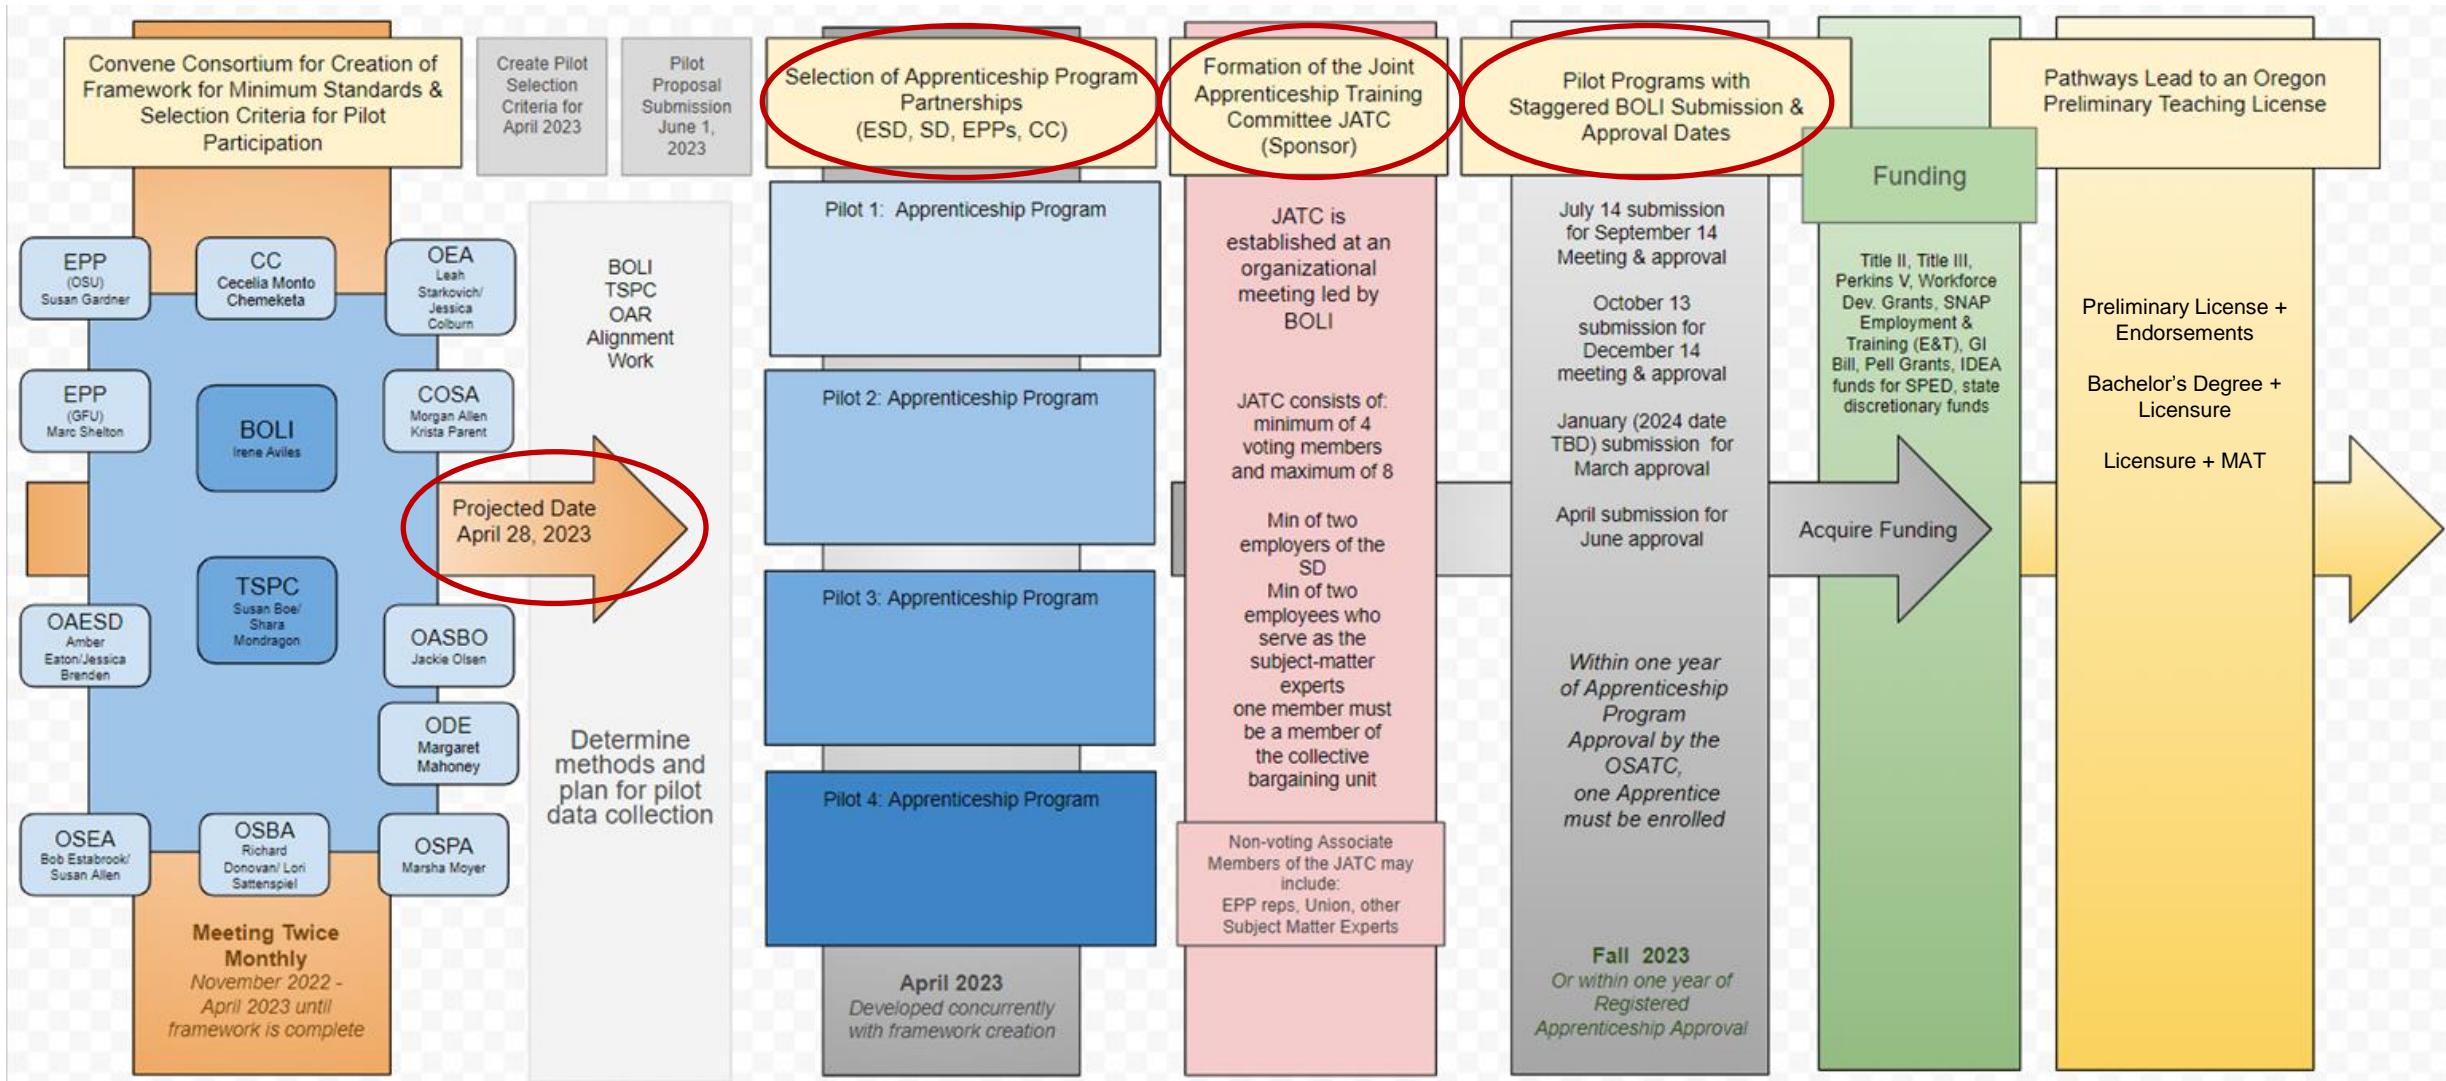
Convene Consortium for Creation of Framework for Minimum Standards & Selection Criteria for Pilot Participation

EPP
(OSU)
Susan Gardner

CC
Cecelia Monto
Chemeketa

OEA
Leah Starkovich/ Jessica Colburn

EPP
(GFU)
Marc Shelton

BOLI
Irene Aviles

COSA
Morgan Allen
Krista Parent

TSPC
Susan Boe/ Shara Mondragon

OAESD
Amber Eaton/Jessica Brenden

OASBO
Jackie Olsen

ODE
Margaret Mahoney

OSEA
Bob Estabrook/ Susan Allen

OSBA
Richard Donovan/ Lori Sattenspiel

OSPA
Marsha Moyer

Meeting Twice Monthly
November 2022 - April 2023 until framework is complete

Create Pilot Selection Criteria for April 2023

Pilot Proposal Submission June 1, 2023

BOLI
TSPC
OAR
Alignment
Work

Projected Date
April 28, 2023

Determine methods and plan for pilot data collection

Selection of Apprenticeship Program Partnerships
(ESD, SD, EPPs, CC)

Pilot 1: Apprenticeship Program

Pilot 2: Apprenticeship Program

Pilot 3: Apprenticeship Program

Pilot 4: Apprenticeship Program

April 2023
Developed concurrently with framework creation

Formation of the Joint Apprenticeship Training Committee JATC (Sponsor)

JATC is established at an organizational meeting led by BOLI

JATC consists of: minimum of 4 voting members and maximum of 8

Min of two employers of the SD
Min of two employees who serve as the subject-matter experts
one member must be a member of the collective bargaining unit

Non-voting Associate Members of the JATC may include:
EPP reps, Union, other Subject Matter Experts

Pilot Programs with Staggered BOLI Submission & Approval Dates

July 14 submission for September 14 Meeting & approval

October 13 submission for December 14 meeting & approval

January (2024 date TBD) submission for March approval

April submission for June approval

Within one year of Apprenticeship Program Approval by the OSATC, one Apprentice must be enrolled

Fall 2023
Or within one year of Registered Apprenticeship Approval

Funding

Title II, Title III, Perkins V, Workforce Dev. Grants, SNAP Employment & Training (E&T), GI Bill, Pell Grants, IDEA funds for SPED, state discretionary funds

Acquire Funding

Pathways Lead to an Oregon Preliminary Teaching License

Preliminary License + Endorsements

Bachelor's Degree + Licensure

Licensure + MAT